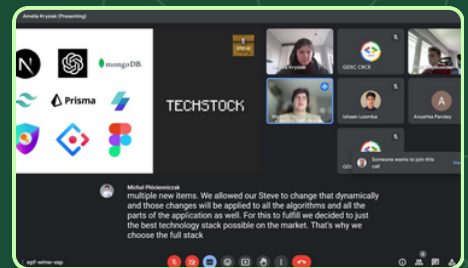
Amelia Kryzian (Presenting)

mongoDB.

Prisma

TECHSTOCK

GDSC CRCE

Ishaan Loomba

A

Anushka Pandey

Someone wants to join this call

View

Michal Pliscienniczak

multiple new items. We allowed our Steve to change that dynamically and those changes will be applied to all the algorithms and all the parts of the application as well. For this to fulfill we decided to just the best technology stack possible on the market. That's why we choose the full stack

epf-wmw-asp